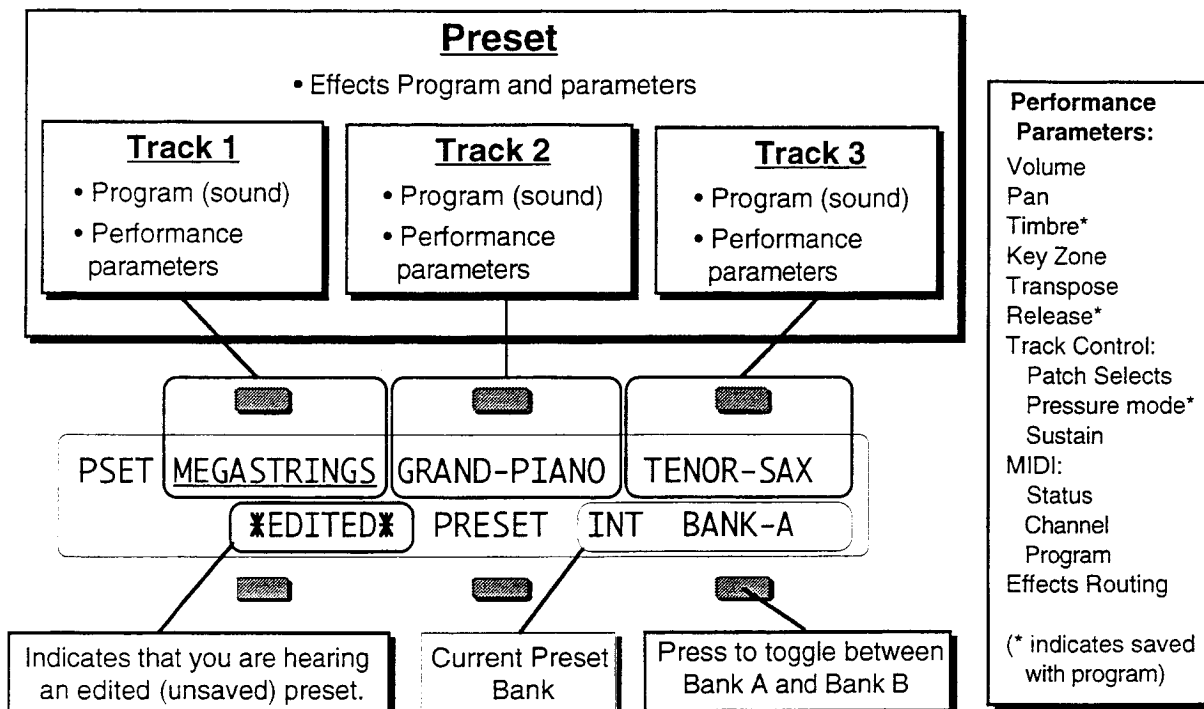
Preset

• Effects Program and parameters

Track 1
• Program (sound)
• Performance parameters

Track 2
• Program (sound)
• Performance parameters

Track 3
• Program (sound)
• Performance parameters

PSET MEGASTRINGS GRAND-PIANO TENOR-SAX
*EDITED* PRESET INT BANK-A

Indicates that you are hearing an edited (unsaved) preset.

Current Preset Bank

Press to toggle between Bank A and Bank B

Performance Parameters:
Volume
Pan
Timbre*
Key Zone
Transpose
Release*
Track Control:
Patch Selects
Pressure mode*
Sustain
MIDI:
Status
Channel
Program
Effects Routing

(* indicates saved with program)